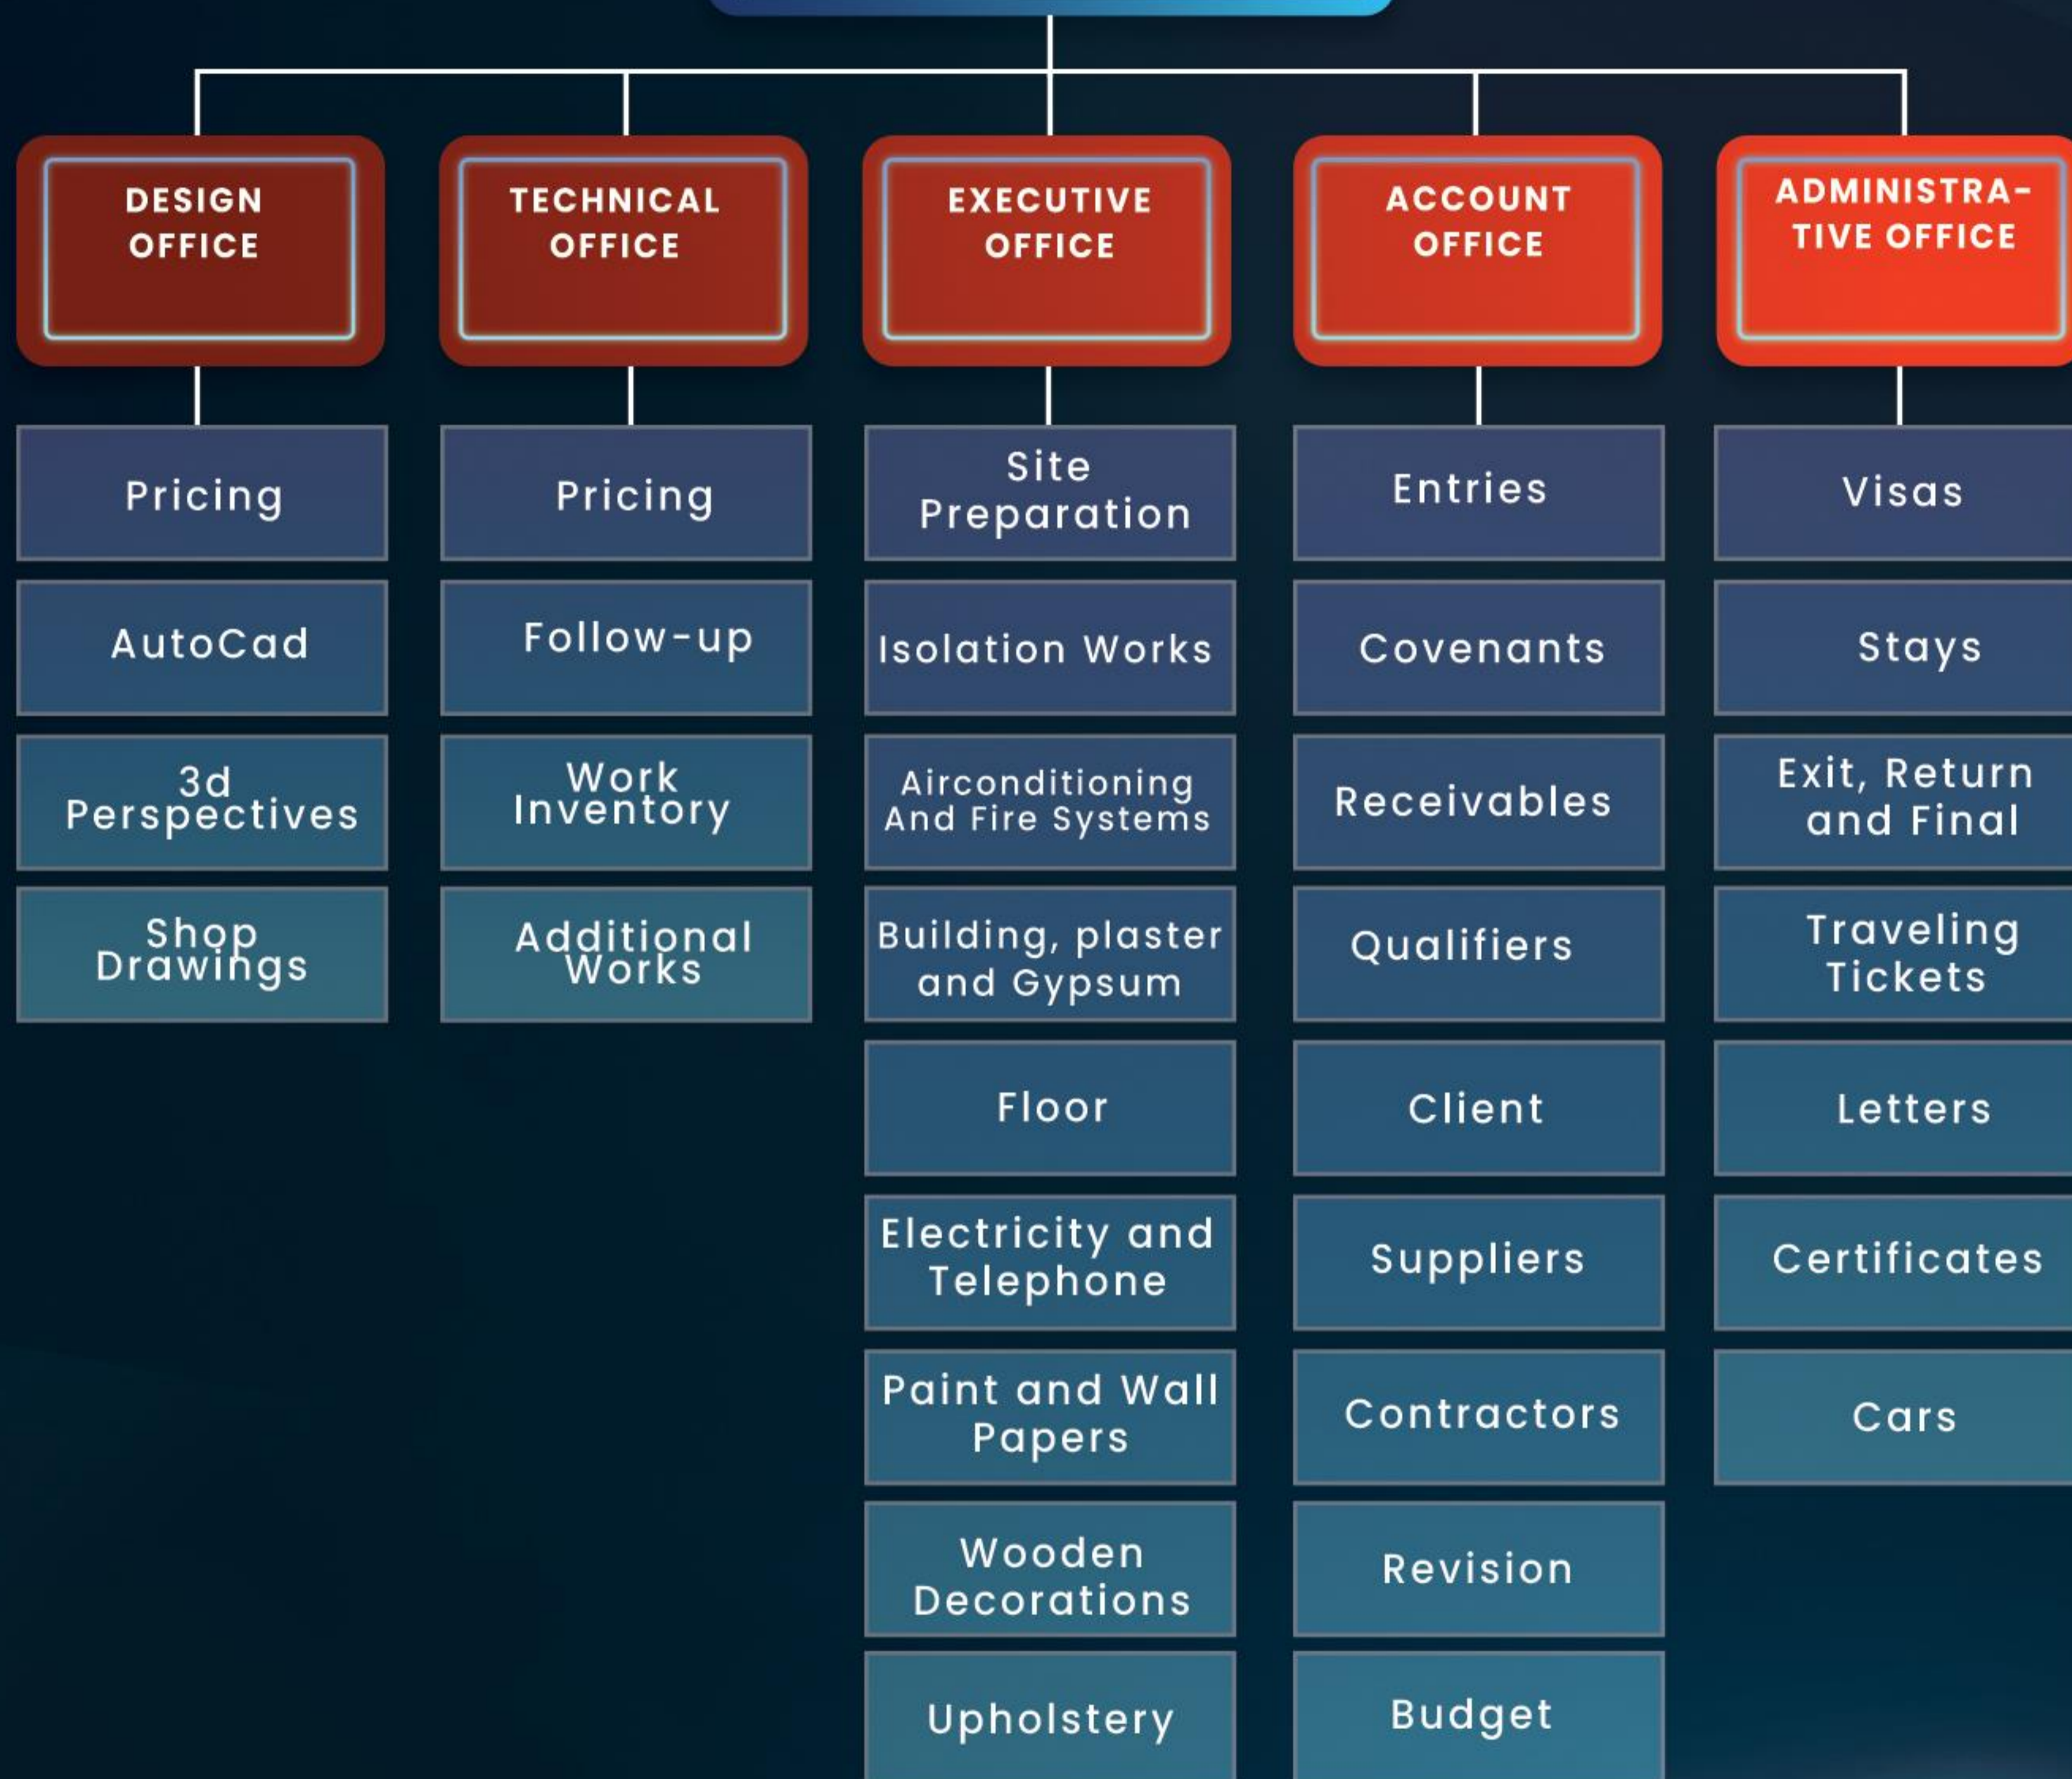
DESIGN OFFICE

Pricing

AutoCad

3d Perspectives

Shop Drawings

TECHNICAL OFFICE

Pricing

Follow-up

Work Inventory

Additional Works

EXECUTIVE OFFICE

Site Preparation

Isolation Works

Airconditioning And Fire Systems

Building, plaster and Gypsum

Floor

Electricity and Telephone

Paint and Wall Papers

Wooden Decorations

Upholstery

ACCOUNT OFFICE

Entries

Covenants

Receivables

Qualifiers

Client

Suppliers

Contractors

Revision

Budget

ADMINISTRATIVE OFFICE

Visas

Stays

Exit, Return and Final

Traveling Tickets

Letters

Certificates

Cars